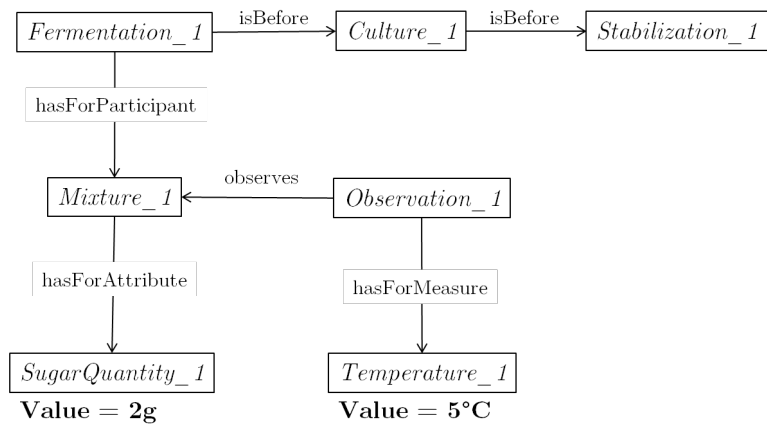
Fermentation_1

isBefore

Culture_1

isBefore

Stabilization_1

hasForParticipant

observes

Mixture_1

Observation_1

hasForAttribute

hasForMeasure

SugarQuantity_1

Value = 2g

Temperature_1

Value = 5°C